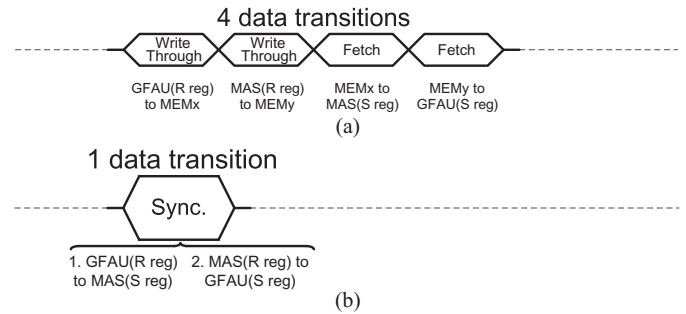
4 data transitions

Write Through

Write Through

Fetch

Fetch

GFAU(R reg) to MEMx

MAS(R reg) to MEMy

MEMx to MAS(S reg)

MEMy to GFAU(S reg)

(a)

1 data transition

Sync.

1. GFAU(R reg) to MAS(S reg)

2. MAS(R reg) to GFAU(S reg)

(b)